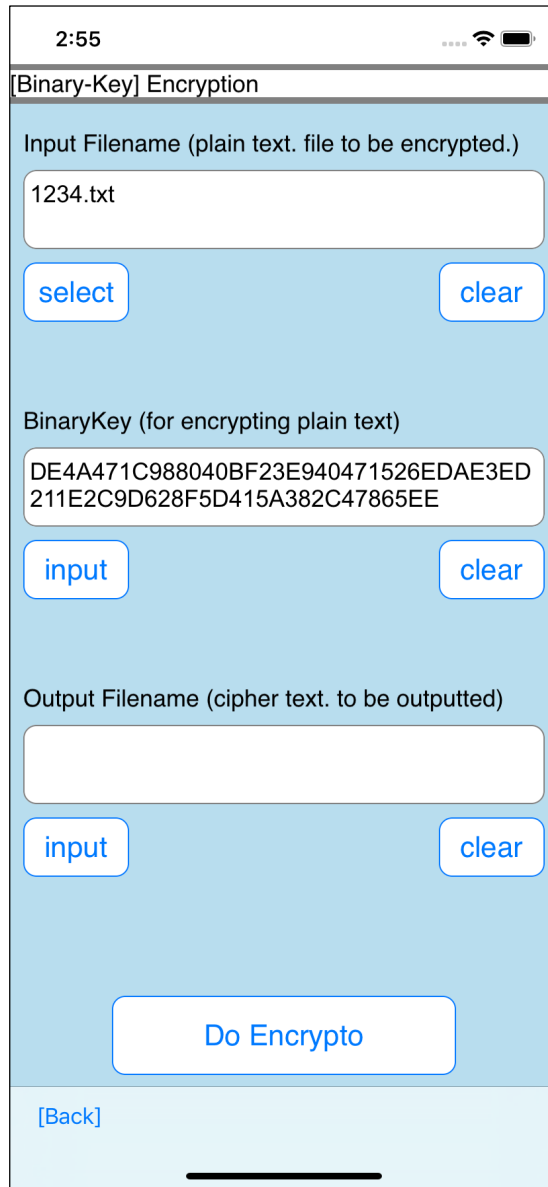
2:55

[Binary-Key] Encryption

Input Filename (plain text. file to be encrypted.)

1234.txt

select

clear

BinaryKey (for encrypting plain text)

DE4A471C988040BF23E940471526EDAE3ED211E2C9D628F5D415A382C47865EE

input

clear

Output Filename (cipher text. to be outputted)

input

clear

Do Encrypto

[Back]